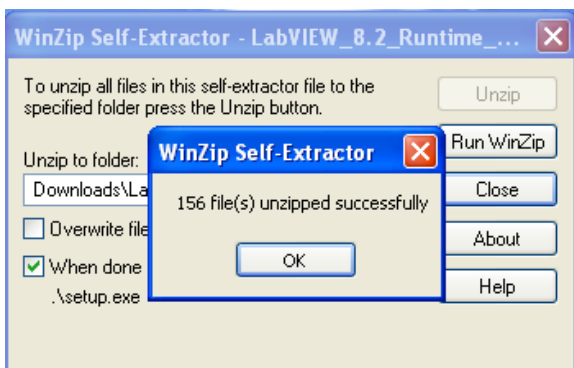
WinZip Self-Extractor - LabVIEW_8.2_Runtime_...

To unzip all files in this self-extractor file to the specified folder press the Unzip button.

Unzip

Run WinZip

Unzip to folder:

Downloads\La

Close

Overwrite file

About

When done

.\setup.exe

Help

WinZip Self-Extractor

156 file(s) unzipped successfully

OK